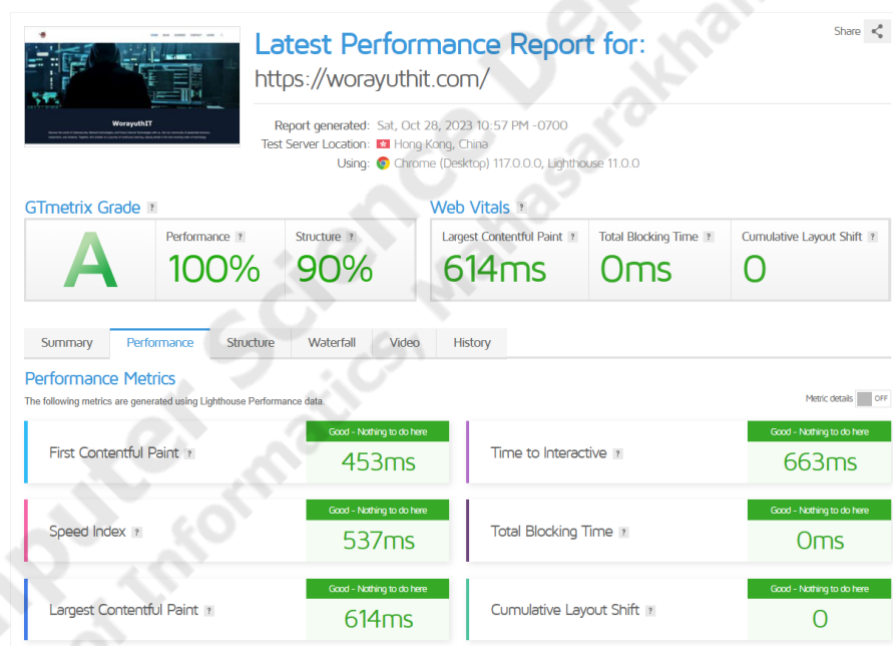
WorayuthIT

Share

Latest Performance Report for:
https://worayuthit.com/

Report generated: Sat, Oct 28, 2023 10:57 PM -0700
Test Server Location: Hong Kong, China
Using: Chrome (Desktop) 117.0.0.0, Lighthouse 11.0.0

GTmetrix Grade ?

A

Performance ? 100%

Structure ? 90%

Web Vitals ?

Largest Contentful Paint ? 614ms

Total Blocking Time ? 0ms

Cumulative Layout Shift ? 0

Summary | Performance | Structure | Waterfall | Video | History

Performance Metrics

The following metrics are generated using Lighthouse Performance data.

Metric details OFF

First Contentful Paint ? Good - Nothing to do here 453ms

Time to Interactive ? Good - Nothing to do here 663ms

Speed Index ? Good - Nothing to do here 537ms

Total Blocking Time ? Good - Nothing to do here 0ms

Largest Contentful Paint ? Good - Nothing to do here 614ms

Cumulative Layout Shift ? Good - Nothing to do here 0